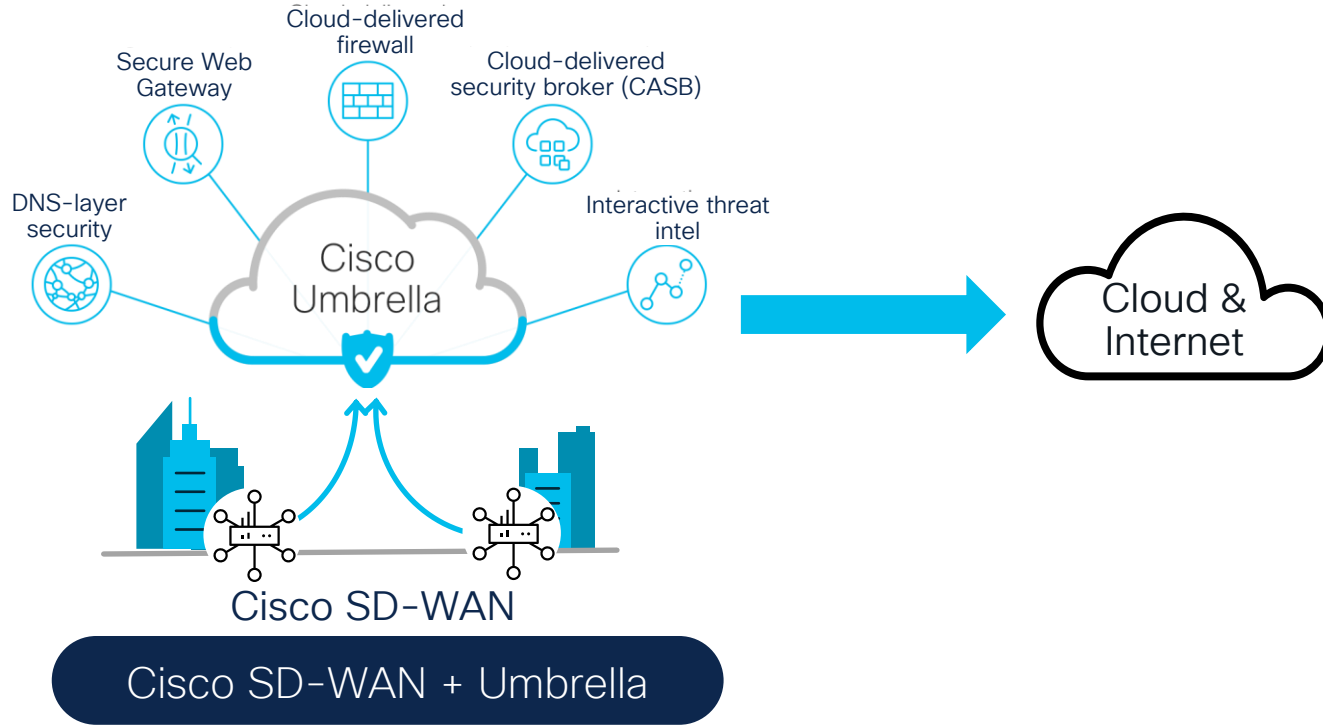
Cloud-delivered firewall

Secure Web Gateway

Cloud-delivered security broker (CASB)

DNS-layer security

Interactive threat intel

Cisco Umbrella

Cloud & Internet

Cisco SD-WAN

Cisco SD-WAN + Umbrella